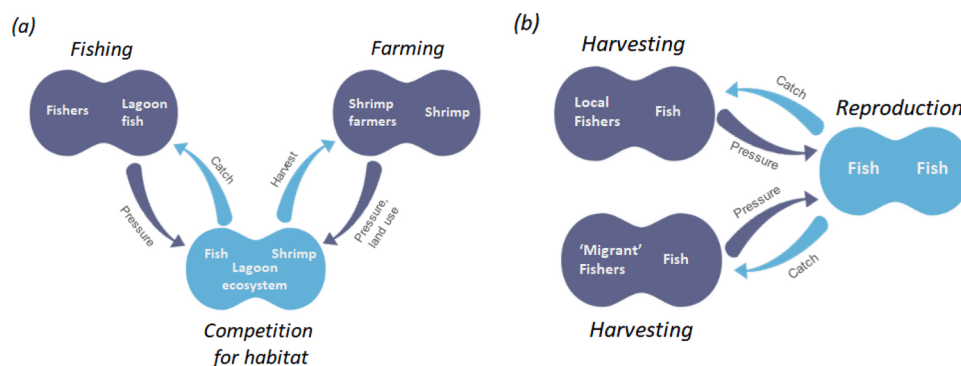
(a)

Fishing

Fishers

Lagoon fish

Farming

Shrimp farmers

Shrimp

Catch

Harvest

Pressure

Pressure, land use

Fish

Shrimp

Lagoon ecosystem

Competition for habitat

(b)

Harvesting

Local Fishers

Fish

Catch

Pressure

Reproduction

Fish

Fish

Pressure

'Migrant' Fishers

Fish

Catch

Harvesting